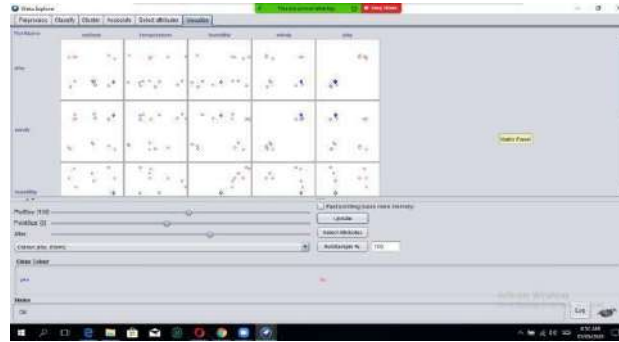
Weka Explorer

Preprocess | Classify | Cluster | Associate | Select attributes | Visualize

outlook temperature humidity windy play

play

windy

humidity

PlotSize: [100]

PointSize: [3]

Jitter:

Colour: play (Nom)

Fast scrolling (uses more memory)

Update

Select Attributes

SubSample %: 100

Matrix Panel

Class Colour

yes

no

Status

OK

Log

Activate Windows